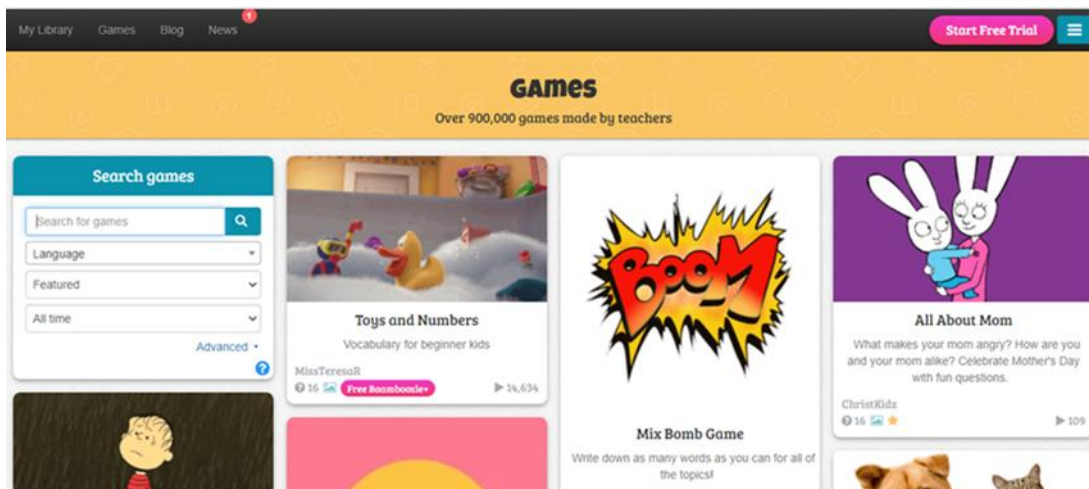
My Library Games Blog News 1

Start Free Trial

Games

Over 900,000 games made by teachers

Search games

Search for games

Language

Featured

All time

Advanced

?

Toys and Numbers

Vocabulary for beginner kids

MissTeresaR

16 Free Boomboozle+ 14,634

BOOM

Mix Bomb Game

Write down as many words as you can for all of the topics!

All About Mom

What makes your mom angry? How are you and your mom alike? Celebrate Mother's Day with fun questions.

ChristKidz

16 109